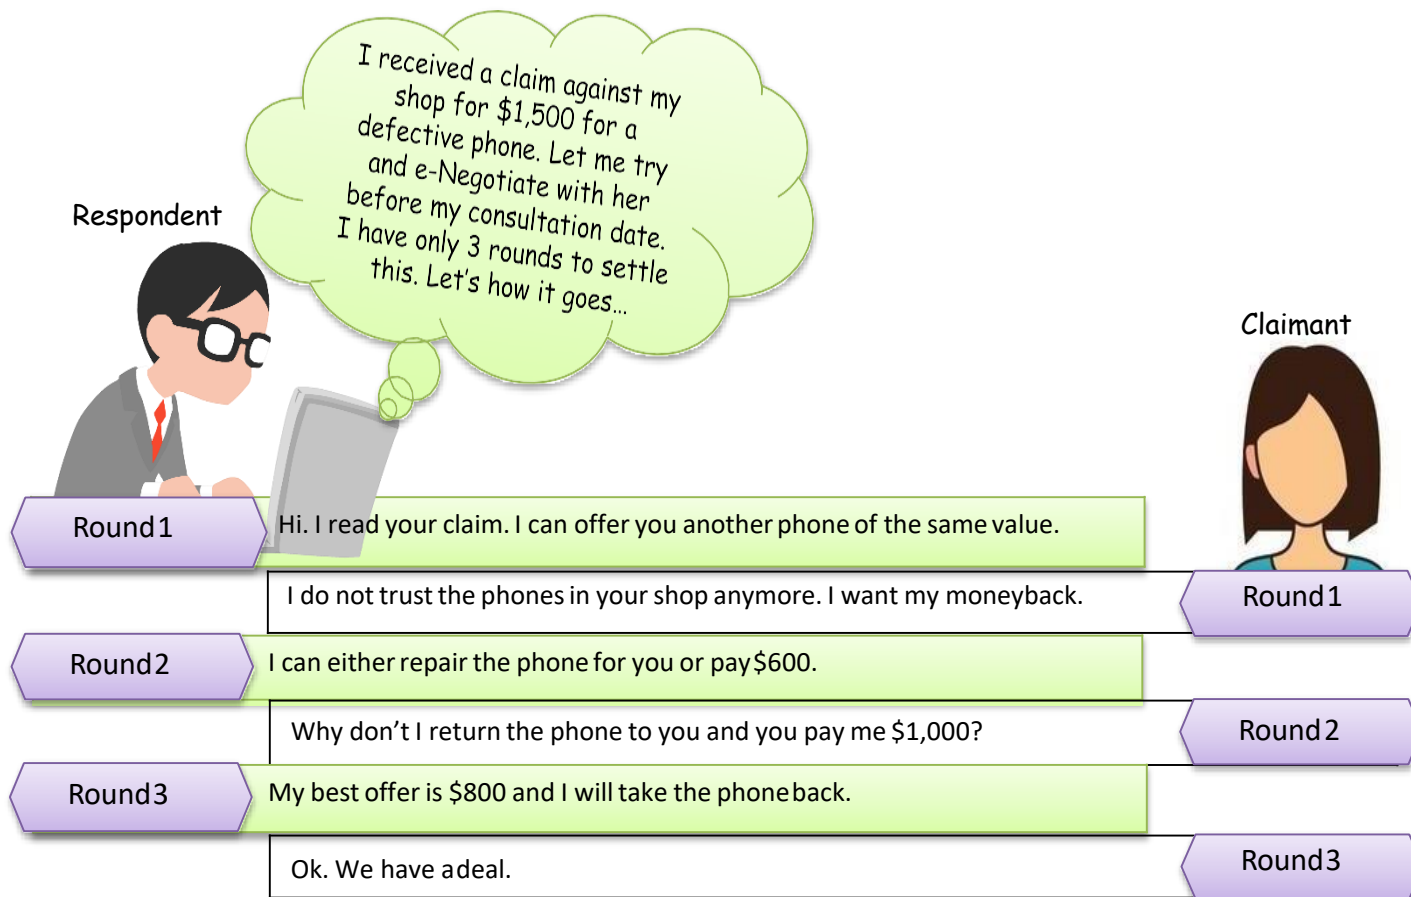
Respondent

I received a claim against my shop for $1,500 for a defective phone. Let me try and e-Negotiate with her before my consultation date. I have only 3 rounds to settle this. Let's how it goes...

Claimant

Round 1

Hi. I read your claim. I can offer you another phone of the same value.

I do not trust the phones in your shop anymore. I want my moneyback.

Round 1

Round 2

I can either repair the phone for you or pay $600.

Why don't I return the phone to you and you pay me $1,000?

Round 2

Round 3

My best offer is $800 and I will take the phone back.

Ok. We have a deal.

Round 3